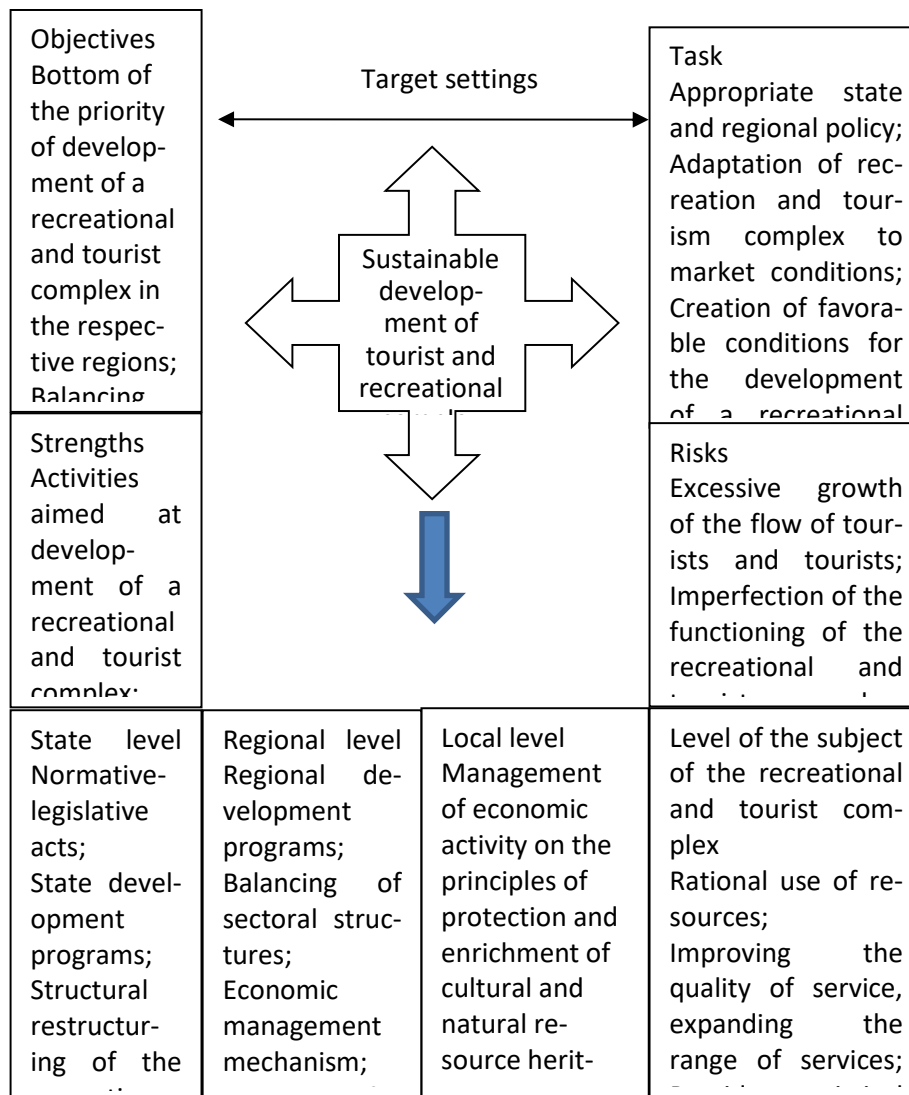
Objectives
Bottom of the priority of development of a recreational and tourist complex in the respective regions;
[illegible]

Target settings

Task
Appropriate state and regional policy;
Adaptation of recreation and tourism complex to market conditions;
Creation of favorable conditions for the development of a recreational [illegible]

Sustainable development of tourist and recreational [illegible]

Strengths
Activities aimed at development of a recreational and tourist complex;
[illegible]

Risks
Excessive growth of the flow of tourists and tourists;
Imperfection of the functioning of the recreational and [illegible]

State level
Normative-legislative acts;
State development programs;
Structural restructuring of the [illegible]

Regional level
Regional development programs;
Balancing of sectoral structures;
Economic management mechanism;
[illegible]

Local level
Management of economic activity on the principles of protection and enrichment of cultural and natural resource herit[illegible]

Level of the subject of the recreational and tourist complex
Rational use of resources;
Improving the quality of service, expanding the range of services;
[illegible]